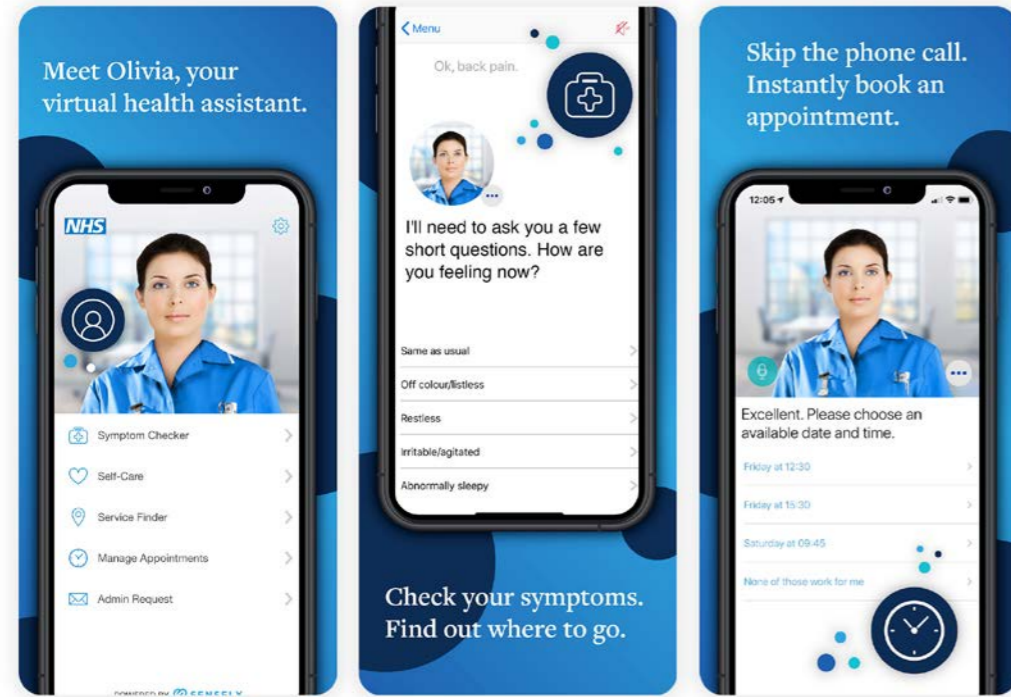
Meet Olivia, your virtual health assistant.

NHS

Symptom Checker

Self-Care

Service Finder

Manage Appointments

Admin Request

POWERED BY SENSELY

Menu

Ok, back pain.

I'll need to ask you a few short questions. How are you feeling now?

Same as usual

Off colour/listless

Restless

Irritable/agitated

Abnormally sleepy

Check your symptoms. Find out where to go.

Skip the phone call. Instantly book an appointment.

12:05

Excellent. Please choose an available date and time.

Friday at 12:30

Friday at 15:30

Saturday at 09:45

None of those work for me